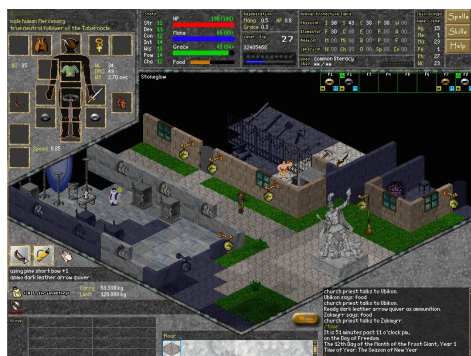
male human Mercenary
true neutral follower of the Tabernacle

Str 12
Dex 13
Con 15
Int 10
Wis 10
Pow 12
Cha 10

HP 198/198
Mana 60/60
Grace 47/47
Food

Regeneration
Mana 0.5
Grace 4.3
Level 27
32465462

Spells
Skills
Help

Stoneglow

Speed 0.85

using pine short bow +1
ammo dark leather arrow quiver

Carry 53.338 kg
Limit 120.000 kg

Common literacy

church priest talks to Ulokon.
Ulokon says: Food
church priest talks to Ulokon.
Ready dark leather arrow quiver as ammunition.
Zidnagor says: Food
Church priest talks to Zidnagor.
/time
It is 51 minutes past 11 o'clock pm,
on the Day of Freedom.
The 12th Day of the Month of the Frost Giant, Year 1
Time of Year: The Season of New Year